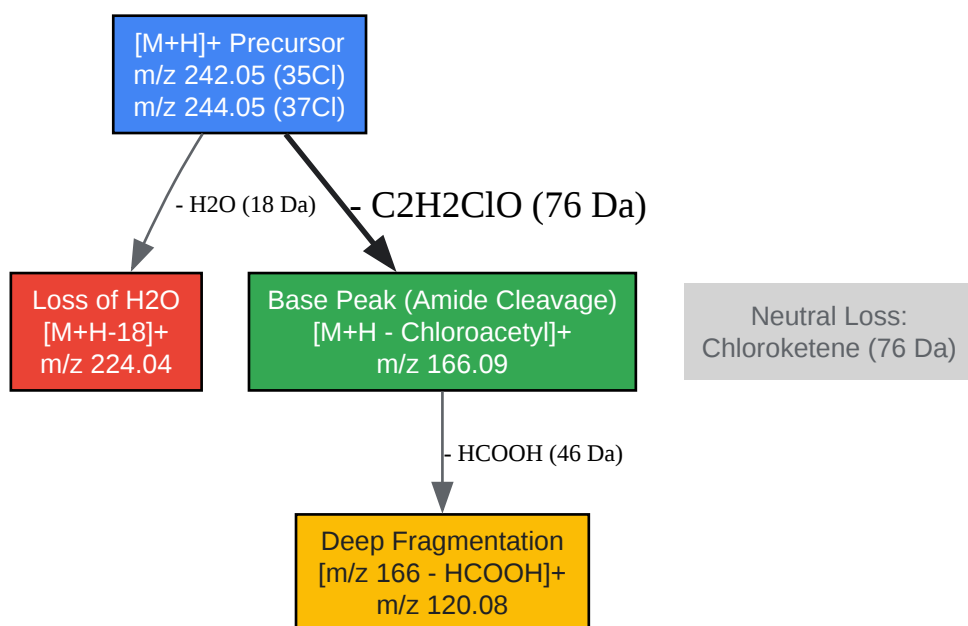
[M+H]+ Precursor
m/z 242.05 (35Cl)
m/z 244.05 (37Cl)

- H2O (18 Da)

- C2H2ClO (76 Da)

Loss of H2O
[M+H-18]+
m/z 224.04

Base Peak (Amide Cleavage)
[M+H - Chloroacetyl]+
m/z 166.09

Neutral Loss:
Chloroketene (76 Da)

- HCOOH (46 Da)

Deep Fragmentation
[m/z 166 - HCOOH]+
m/z 120.08